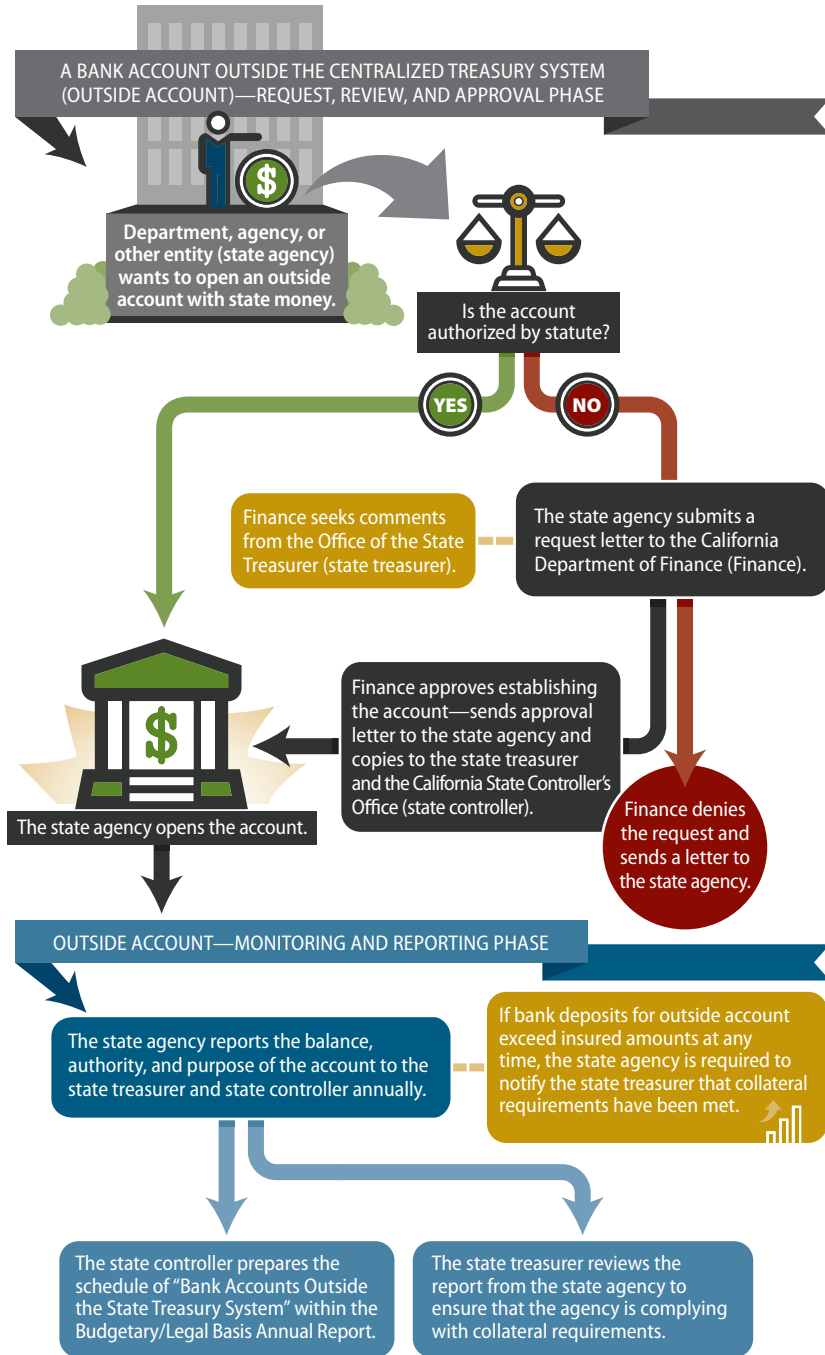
A BANK ACCOUNT OUTSIDE THE CENTRALIZED TREASURY SYSTEM (OUTSIDE ACCOUNT)—REQUEST, REVIEW, AND APPROVAL PHASE

$

Department, agency, or other entity (state agency) wants to open an outside account with state money.

Is the account authorized by statute?

YES

NO

Finance seeks comments from the Office of the State Treasurer (state treasurer).

The state agency submits a request letter to the California Department of Finance (Finance).

$

Finance approves establishing the account—sends approval letter to the state agency and copies to the state treasurer and the California State Controller's Office (state controller).

The state agency opens the account.

Finance denies the request and sends a letter to the state agency.

OUTSIDE ACCOUNT—MONITORING AND REPORTING PHASE

The state agency reports the balance, authority, and purpose of the account to the state treasurer and state controller annually.

If bank deposits for outside account exceed insured amounts at any time, the state agency is required to notify the state treasurer that collateral requirements have been met.

The state controller prepares the schedule of "Bank Accounts Outside the State Treasury System" within the Budgetary/Legal Basis Annual Report.

The state treasurer reviews the report from the state agency to ensure that the agency is complying with collateral requirements.